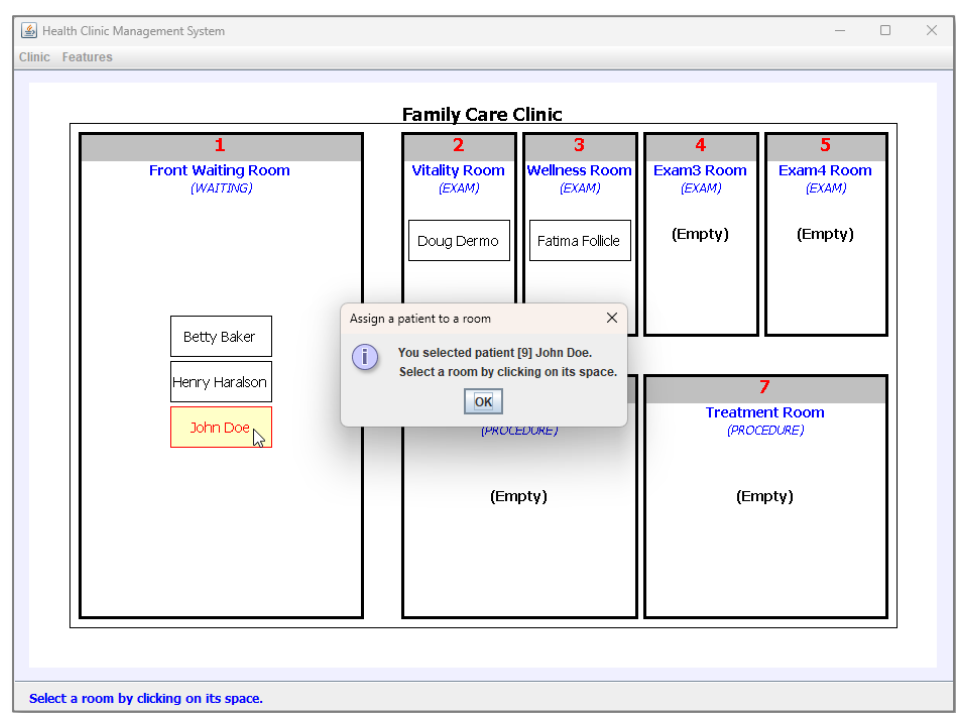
Health Clinic Management System

Clinic Features

Family Care Clinic

1
Front Waiting Room
(WAITING)

Betty Baker
Henry Haralson
John Doe

2
Vitality Room
(EXAM)
Doug Dermo

3
Wellness Room
(EXAM)
Fatima Follicle

4
Exam3 Room
(EXAM)
(Empty)

5
Exam4 Room
(EXAM)
(Empty)

Assign a patient to a room
You selected patient [9] John Doe.
Select a room by clicking on its space.
OK

(PROCEDURE)
(Empty)

7
Treatment Room
(PROCEDURE)
(Empty)

Select a room by clicking on its space.